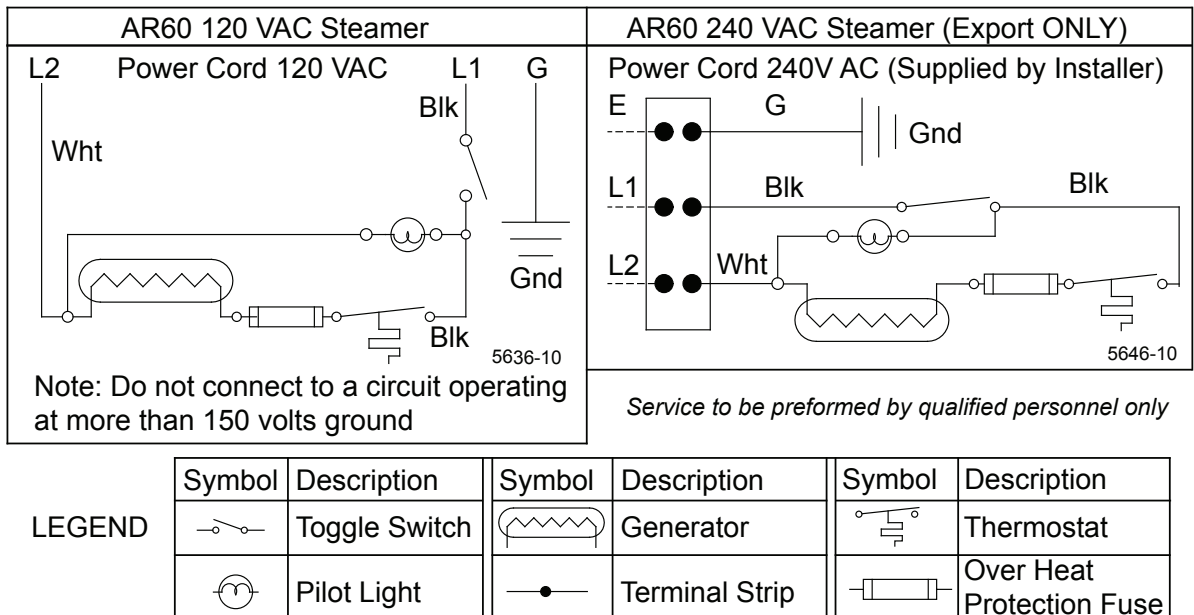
AR60 120 VAC Steamer

L2 Power Cord 120 VAC L1 G

Blk

Wht

Gnd

Blk

5636-10

Note: Do not connect to a circuit operating at more than 150 volts ground

AR60 240 VAC Steamer (Export ONLY)

Power Cord 240V AC (Supplied by Installer)

E G

Gnd

L1 Blk Blk

L2 Wht

5646-10

Service to be preformed by qualified personnel only

LEGEND

| Symbol | Description | Symbol | Description | Symbol | Description |
|---|---|---|---|---|---|
| | Toggle Switch | | Generator | | Thermostat |
| | Pilot Light | | Terminal Strip | | Over Heat Protection Fuse |